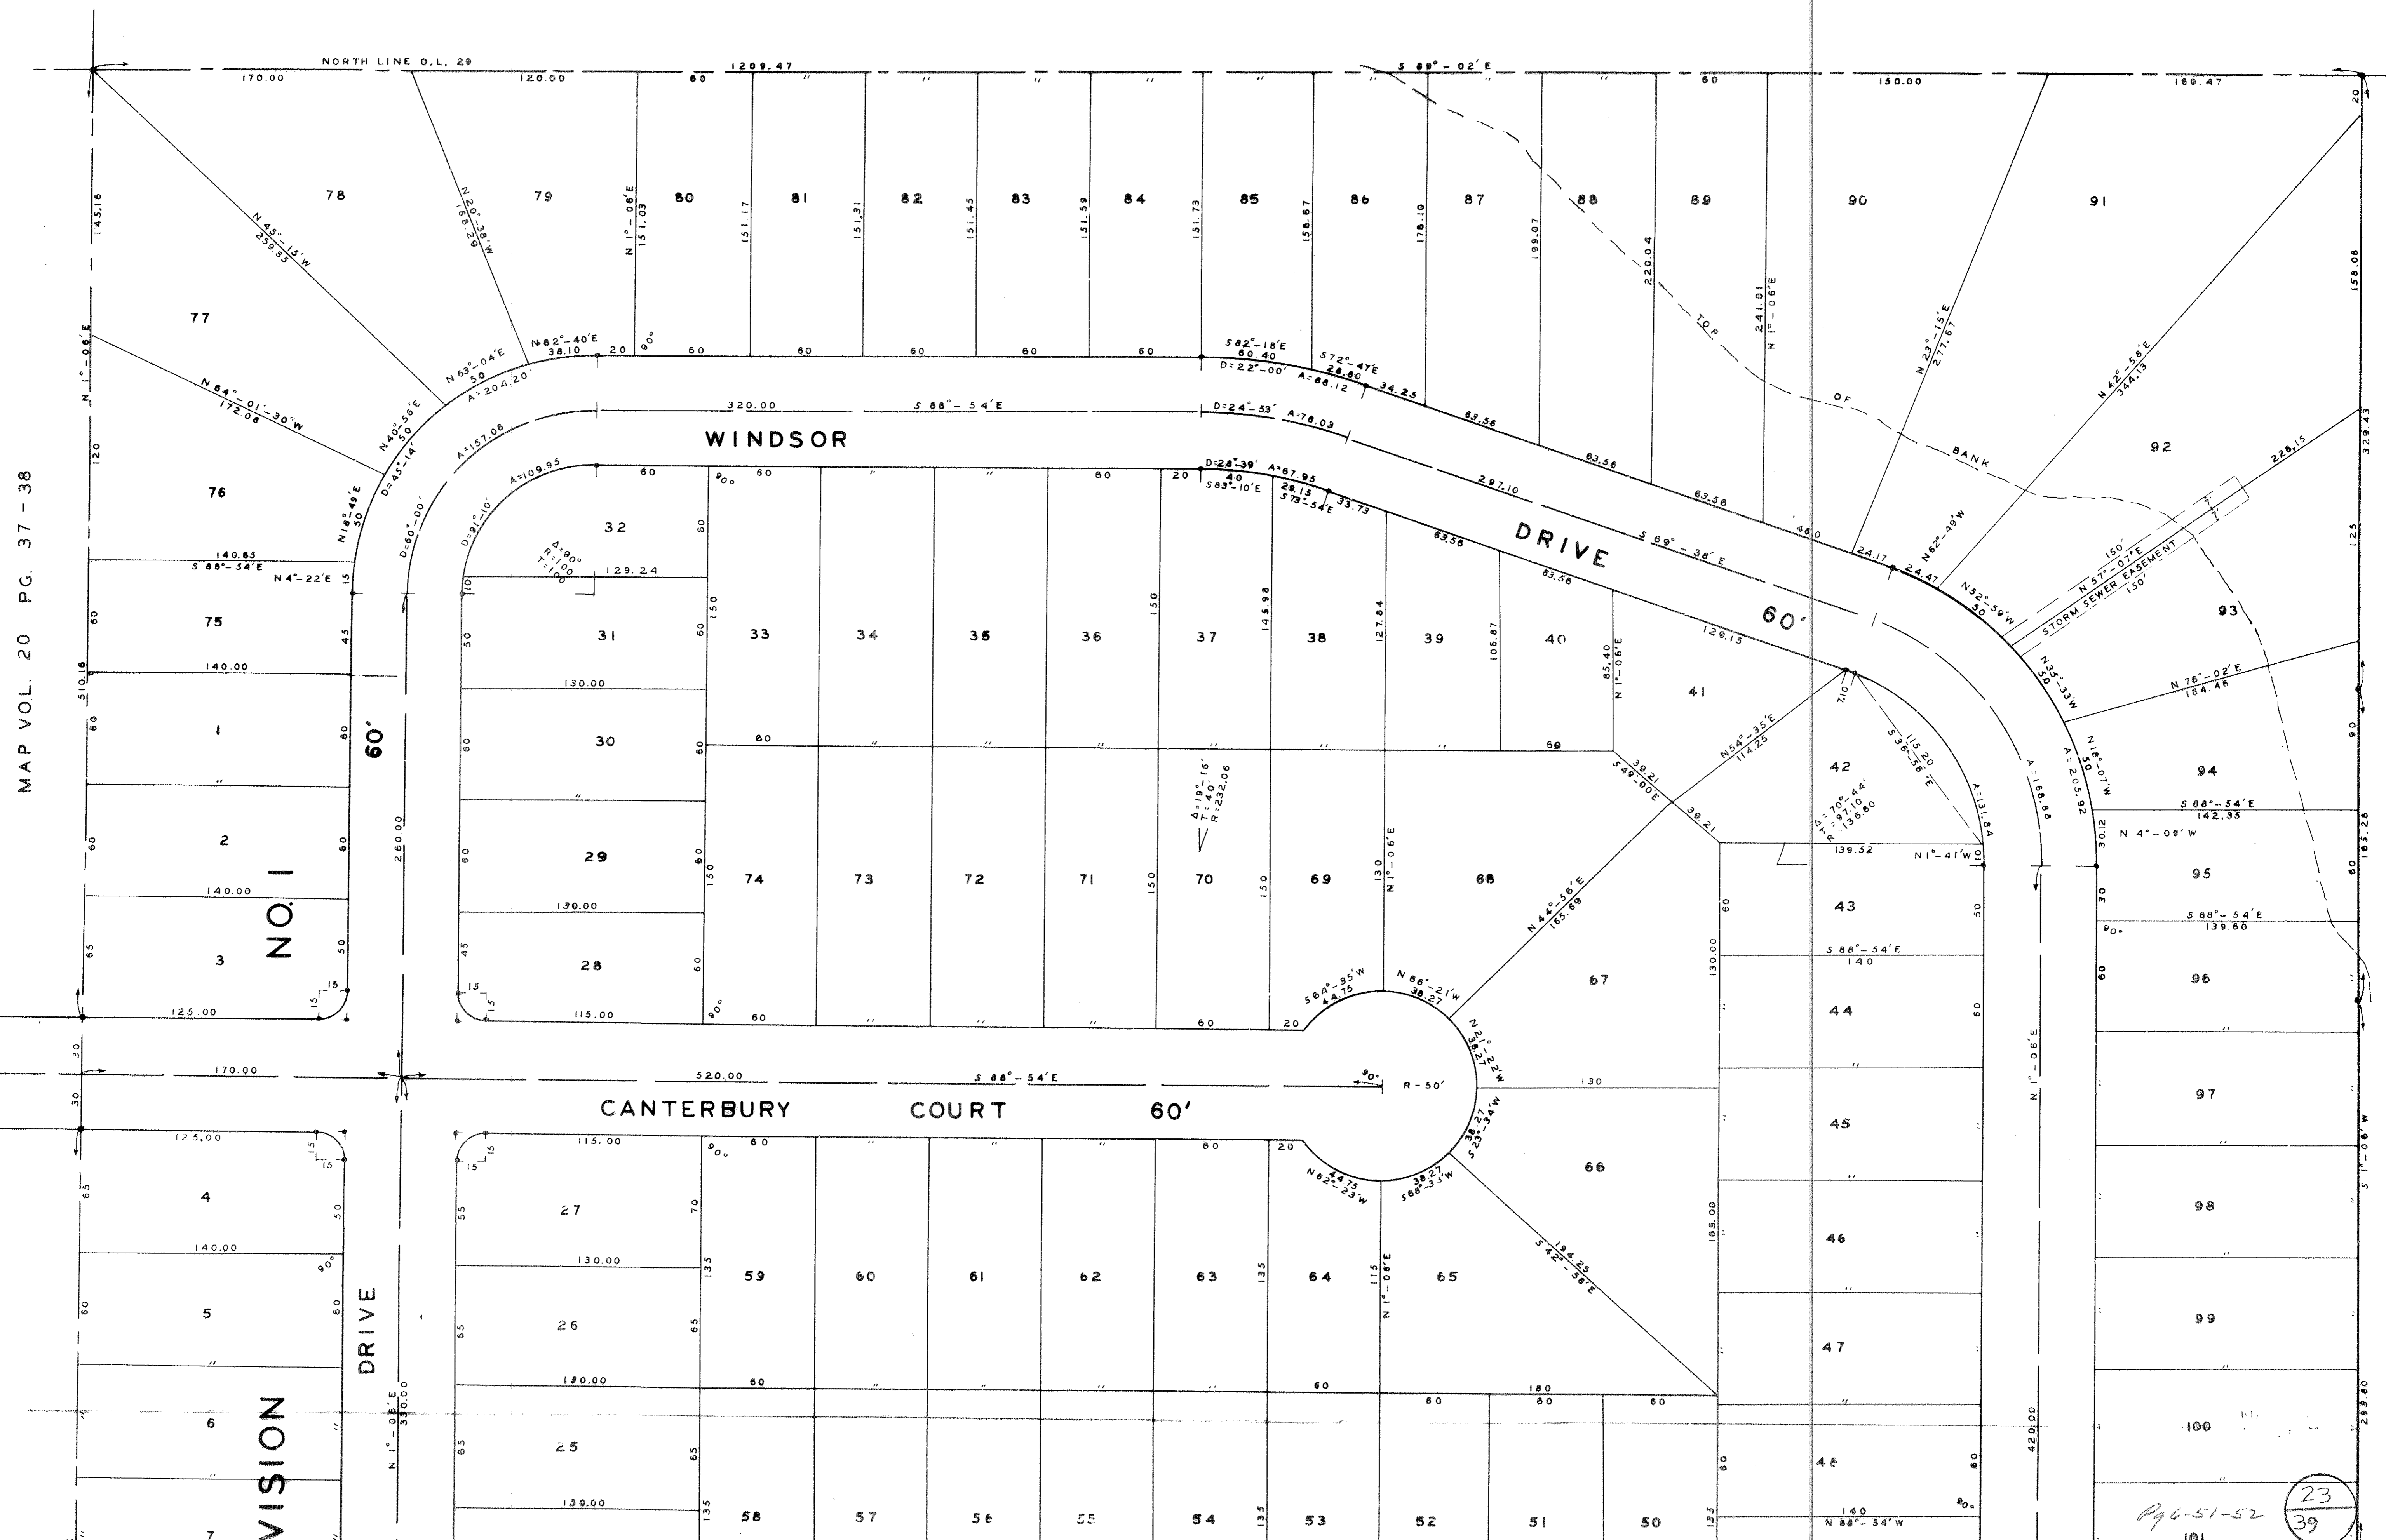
NORTH LINE O.L. 29
1209.47
S 89° - 02' E
170.00
120.00
60
60
150.00
169.47
78
79
80
81
82
83
84
85
86
87
88
89
90
91
77
76
75
1
2
3
4
5
6
7
WINDSOR
DRIVE
60'
CANTERBURY COURT 60'
320.00 S 88° - 54' E
520.00 S 88° - 54' E
170.00
NO. 1
DRIVE
VISION
60'
MAP VOL. 20 PG. 37 - 38
TOP OF BANK
STORM SEWER EASEMENT
32
31
30
29
28
27
26
25
33
34
35
36
37
38
39
40
41
42
43
44
45
46
47
48
74
73
72
71
70
69
68
67
66
65
64
63
62
61
60
59
58
57
56
55
54
53
52
51
50
92
93
94
95
96
97
98
99
100
101
R - 50'
N 1° - 06' E
S 88° - 54' E
N 4° - 22' E
N 4° - 09' W
N 1° - 41' W
S 1° - 06' W
N 88° - 54' W
Pg 6-51-52
23
39